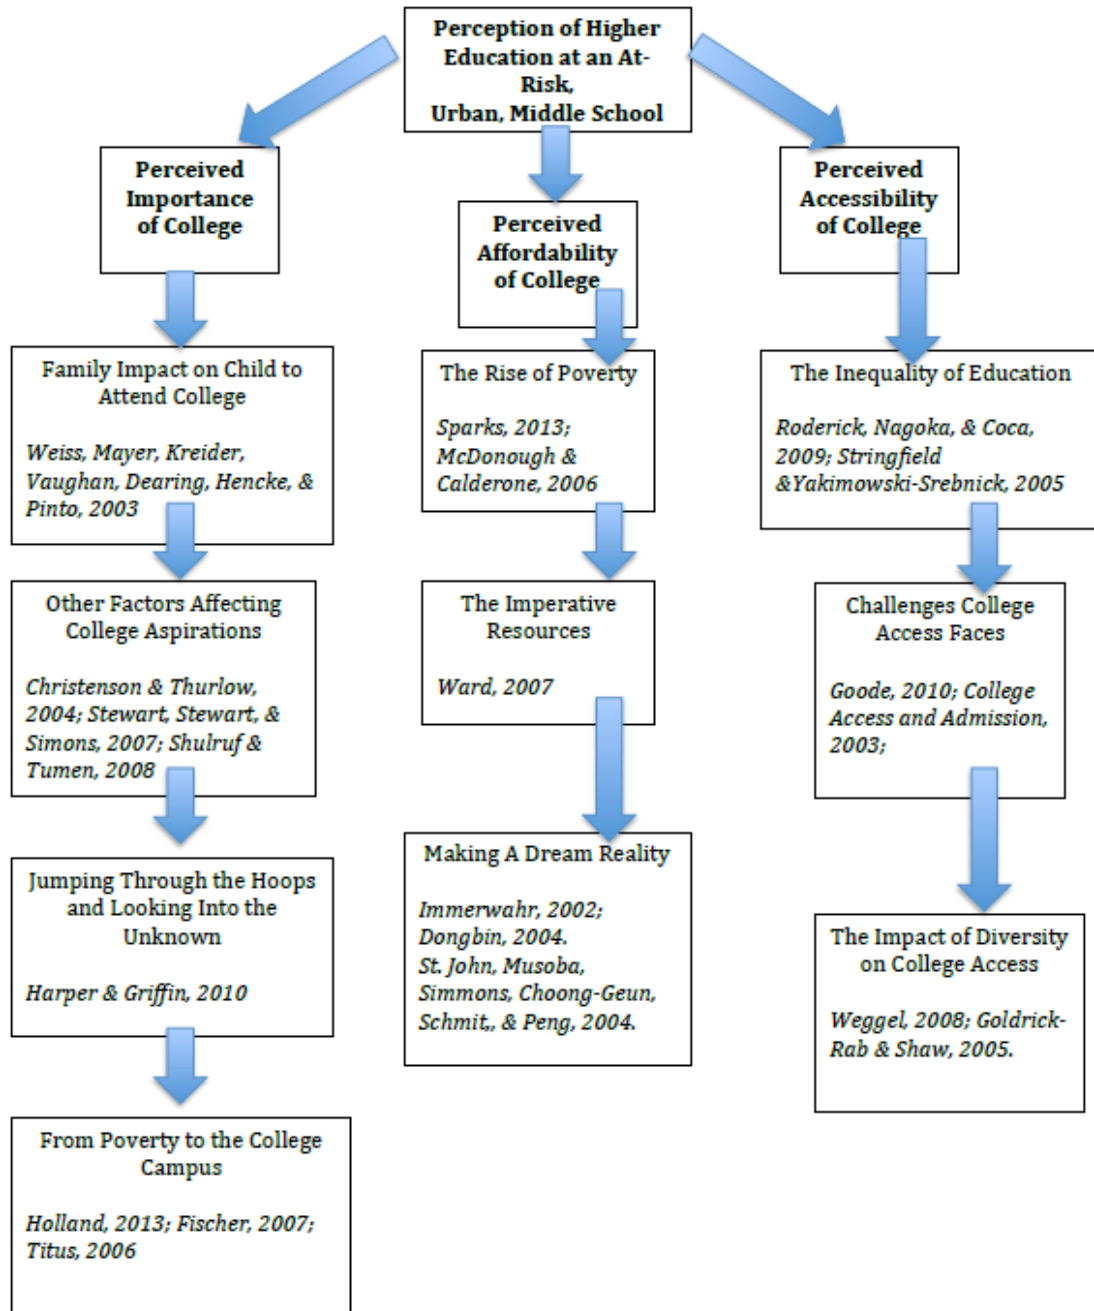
**Perception of Higher Education at an At-Risk, Urban, Middle School**

**Perceived Importance of College**

**Perceived Affordability of College**

**Perceived Accessibility of College**

Family Impact on Child to Attend College

*Weiss, Mayer, Kreider, Vaughan, Dearing, Hencke, & Pinto, 2003*

Other Factors Affecting College Aspirations

*Christenson & Thurlow, 2004; Stewart, Stewart, & Simons, 2007; Shulruf & Tumen, 2008*

Jumping Through the Hoops and Looking Into the Unknown

*Harper & Griffin, 2010*

From Poverty to the College Campus

*Holland, 2013; Fischer, 2007; Titus, 2006*

The Rise of Poverty

*Sparks, 2013; McDonough & Calderone, 2006*

The Imperative Resources

*Ward, 2007*

Making A Dream Reality

*Immerwahr, 2002; Dongbin, 2004. St. John, Musoba, Simmons, Choong-Geun, Schmit,, & Peng, 2004.*

The Inequality of Education

*Roderick, Nagoka, & Coca, 2009; Stringfield &Yakimowski-Srebnick, 2005*

Challenges College Access Faces

*Goode, 2010; College Access and Admission, 2003;*

The Impact of Diversity on College Access

*Weggel, 2008; Goldrick-Rab & Shaw, 2005.*